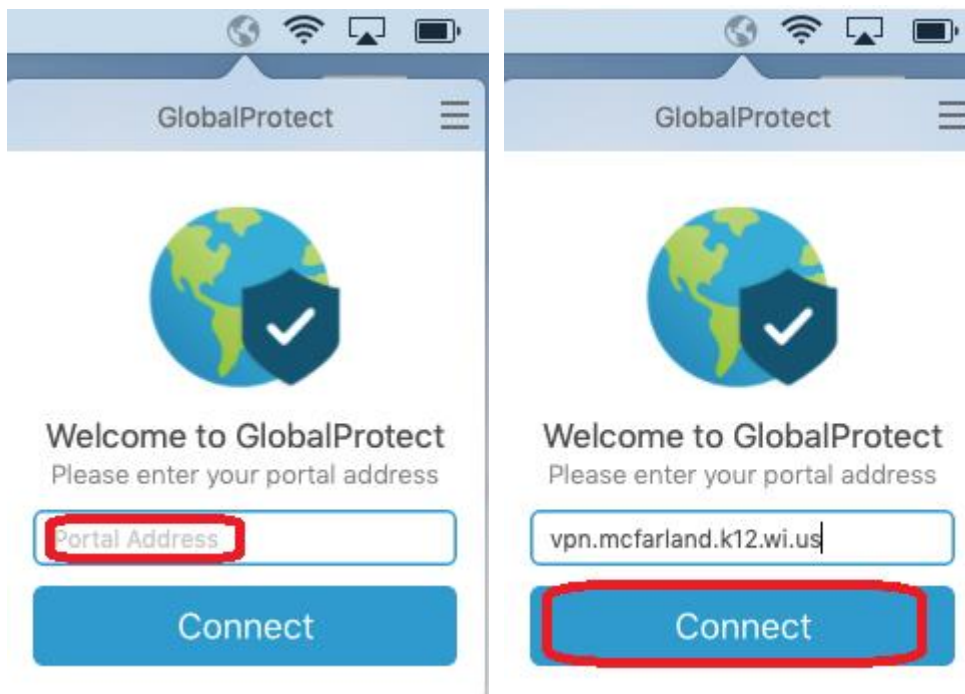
GlobalProtect

Welcome to GlobalProtect
Please enter your portal address

Portal Address

Connect

GlobalProtect

Welcome to GlobalProtect
Please enter your portal address

vpn.mcfarland.k12.wi.us

Connect